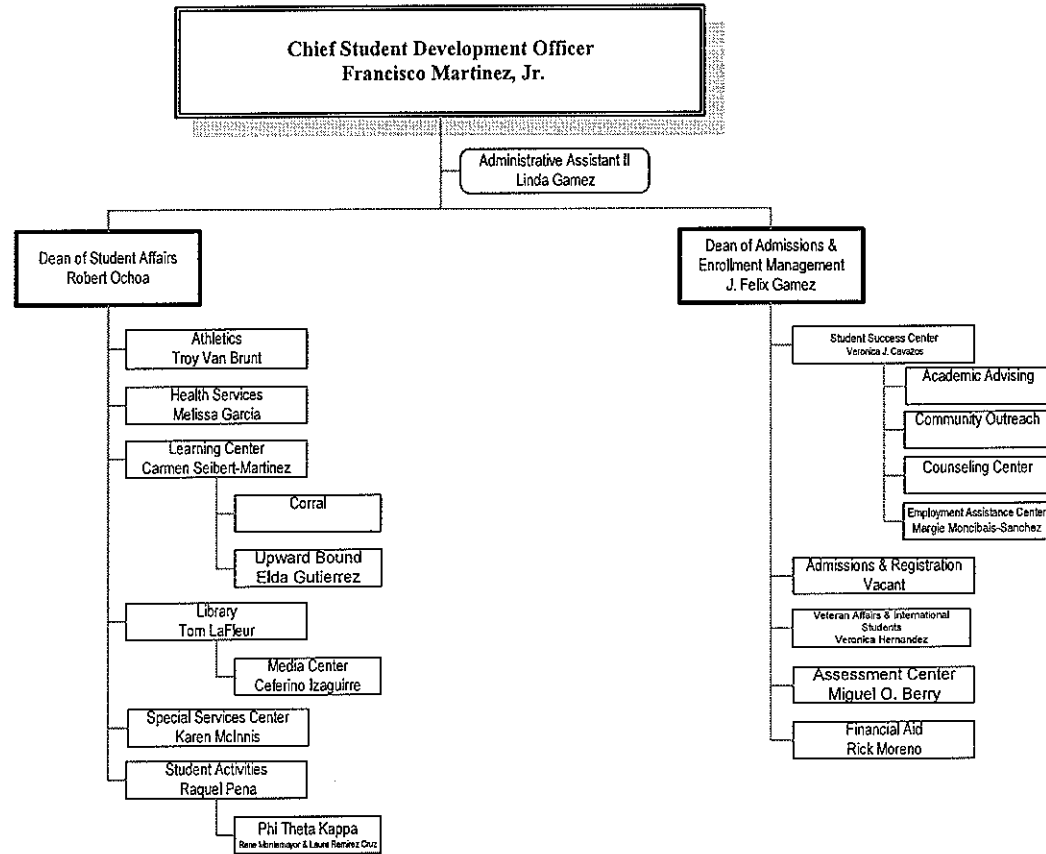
Chief Student Development Officer
Francisco Martinez, Jr.

Administrative Assistant II
Linda Gamez

Dean of Student Affairs
Robert Ochoa

Athletics
Troy Van Brunt

Health Services
Melissa Garcia

Learning Center
Carmen Seibert-Martinez

Corral

Upward Bound
Elda Gutierrez

Library
Tom LaFleur

Media Center
Ceferino Izaguirre

Special Services Center
Karen McInnis

Student Activities
Raquel Pena

Phi Theta Kappa
Rene Montemayor & Laura Ramirez Cruz

Dean of Admissions & Enrollment Management
J. Felix Gamez

Student Success Center
Veronica J. Cavazos

Academic Advising

Community Outreach

Counseling Center

Employment Assistance Center
Margie Moncibais-Sanchez

Admissions & Registration
Vacant

Veteran Affairs & International Students
Veronica Hernandez

Assessment Center
Miguel O. Berry

Financial Aid
Rick Moreno